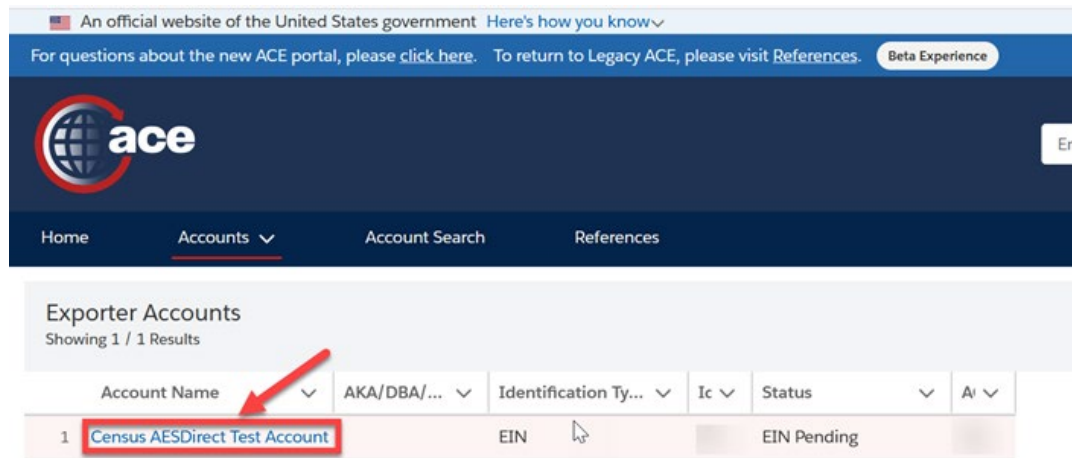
An official website of the United States government Here's how you know

For questions about the new ACE portal, please click here. To return to Legacy ACE, please visit References. Beta Experience

ace

Er

Home Accounts Account Search References

Exporter Accounts
Showing 1 / 1 Results

| | Account Name | AKA/DBA/... | Identification Ty... | Ic | Status | A |
|---|---|---|---|---|---|---|
| 1 | Census AESDirect Test Account | | EIN | | EIN Pending | |